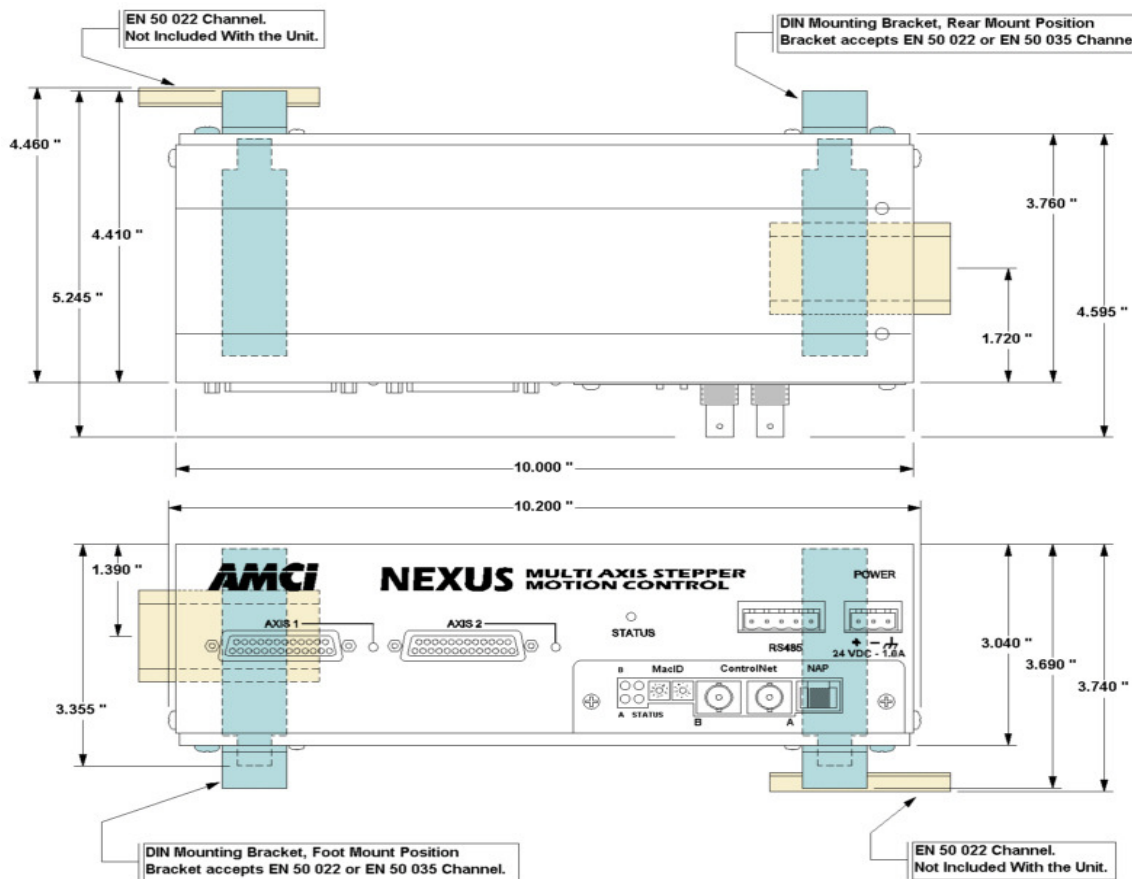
EN 50 022 Channel.
Not Included With the Unit.

DIN Mounting Bracket, Rear Mount Position
Bracket accepts EN 50 022 or EN 50 035 Channe

4.460 "

4.410 "

5.245 "

3.760 "

1.720 "

4.595 "

10.000 "

10.200 "

1.390 "

AMCi

NEXUS MULTI AXIS STEPPER MOTION CONTROL

POWER

AXIS 1

AXIS 2

STATUS

RS485

+ −

24 VDC - 1.6A

B

MacID

ControlNet

NAP

A STATUS

B

A

3.355 "

3.040 "

3.690 "

3.740 "

DIN Mounting Bracket, Foot Mount Position
Bracket accepts EN 50 022 or EN 50 035 Channel.

EN 50 022 Channel.
Not Included With the Unit.